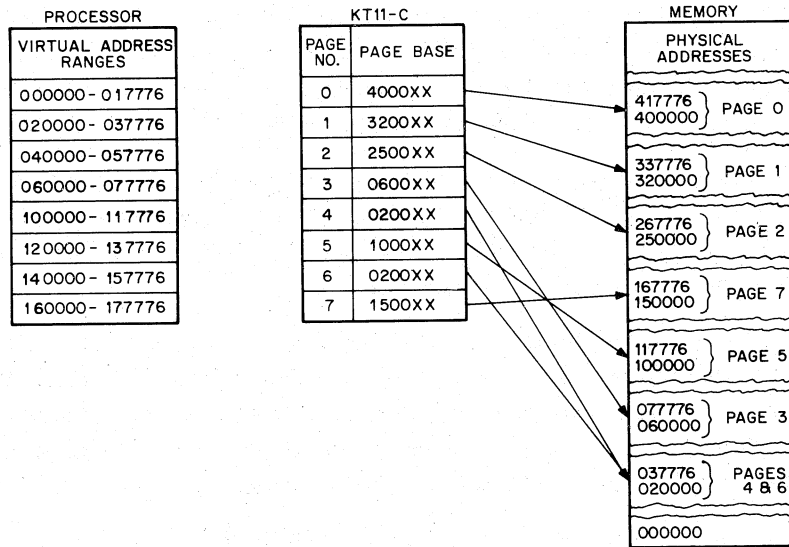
PROCESSOR

| VIRTUAL ADDRESS RANGES |
|---|
| 000000 - 017776 |
| 020000 - 037776 |
| 040000 - 057776 |
| 060000 - 077776 |
| 100000 - 117776 |
| 120000 - 137776 |
| 140000 - 157776 |
| 160000 - 177776 |

KT11-C

| PAGE NO. | PAGE BASE |
|---|---|
| 0 | 4000XX |
| 1 | 3200XX |
| 2 | 2500XX |
| 3 | 0600XX |
| 4 | 0200XX |
| 5 | 1000XX |
| 6 | 0200XX |
| 7 | 1500XX |

MEMORY

PHYSICAL ADDRESSES

417776
400000 PAGE 0

337776
320000 PAGE 1

267776
250000 PAGE 2

167776
150000 PAGE 7

117776
100000 PAGE 5

077776
060000 PAGE 3

037776
020000 PAGES 4 & 6

000000